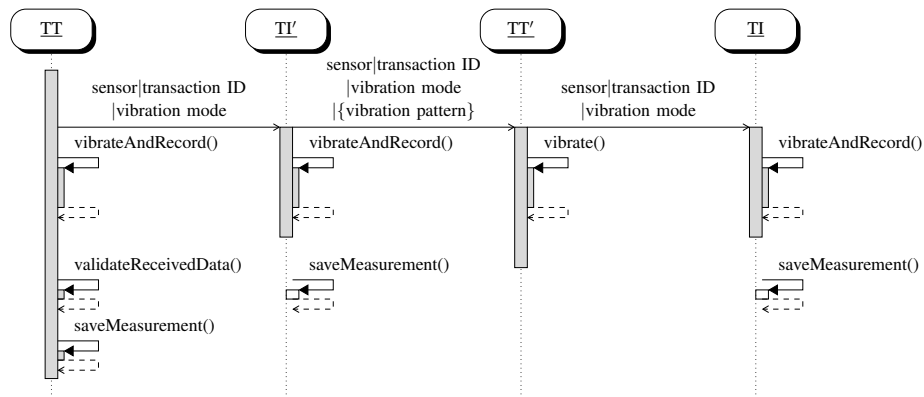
TT

TI′

TT′

TI

sensor|transaction ID |vibration mode

sensor|transaction ID |vibration mode |{vibration pattern}

sensor|transaction ID |vibration mode

vibrateAndRecord()

vibrateAndRecord()

vibrate()

vibrateAndRecord()

validateReceivedData()

saveMeasurement()

saveMeasurement()

saveMeasurement()